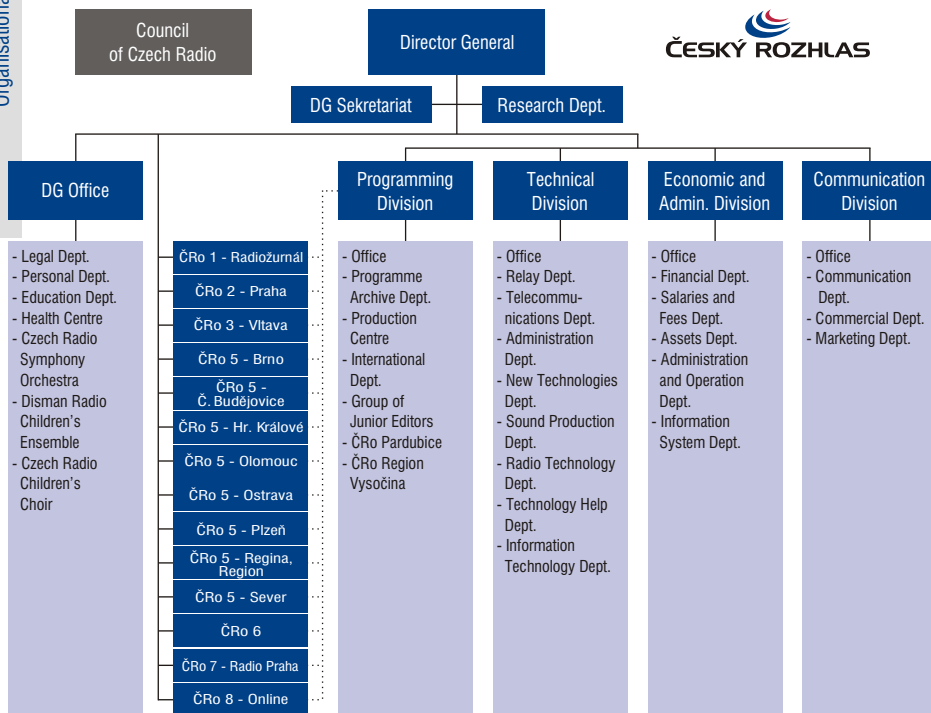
Organisationa

Council of Czech Radio

Director General

ČESKÝ ROZHLAS

DG Sekretariat

Research Dept.

DG Office

- Legal Dept.
- Personal Dept.
- Education Dept.
- Health Centre
- Czech Radio Symphony Orchestra
- Disman Radio Children's Ensemble
- Czech Radio Children's Choir

ČRo 1 - Radiožurnál
ČRo 2 - Praha
ČRo 3 - Vltava
ČRo 5 - Brno
ČRo 5 - Č. Budějovice
ČRo 5 - Hr. Králové
ČRo 5 - Olomouc
ČRo 5 - Ostrava
ČRo 5 - Plzeň
ČRo 5 - Regina, Region
ČRo 5 - Sever
ČRo 6
ČRo 7 - Radio Praha
ČRo 8 - Online

Programming Division

- Office
- Programme Archive Dept.
- Production Centre
- International Dept.
- Group of Junior Editors
- ČRo Pardubice
- ČRo Region Vysočina

Technical Division

- Office
- Relay Dept.
- Telecommunications Dept.
- Administration Dept.
- New Technologies Dept.
- Sound Production Dept.
- Radio Technology Dept.
- Technology Help Dept.
- Information Technology Dept.

Economic and Admin. Division

- Office
- Financial Dept.
- Salaries and Fees Dept.
- Assets Dept.
- Administration and Operation Dept.
- Information System Dept.

Communication Division

- Office
- Communication Dept.
- Commercial Dept.
- Marketing Dept.